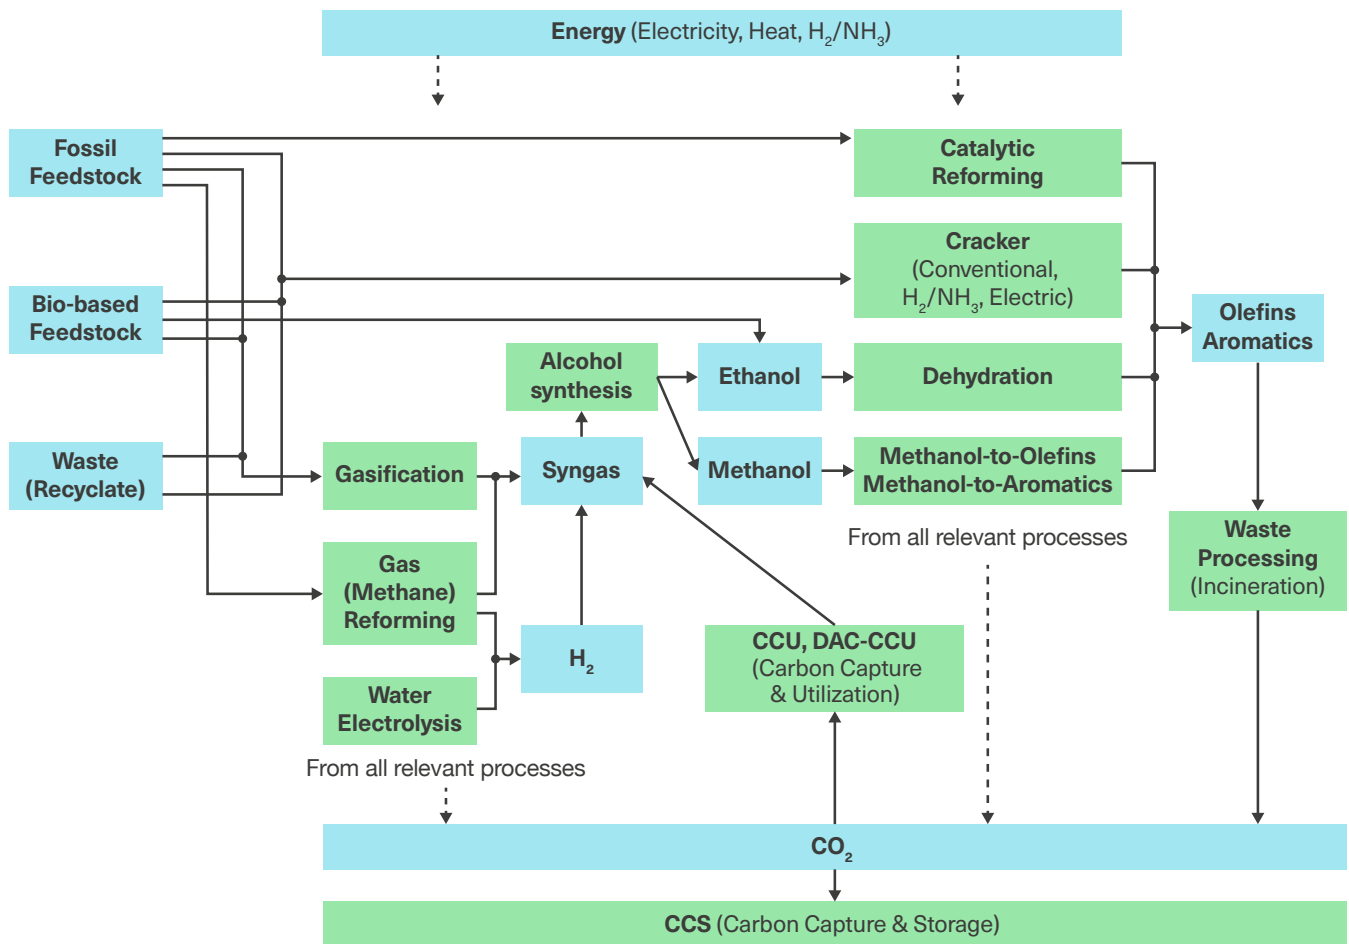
Energy (Electricity, Heat, $H_2/NH_3$)

Fossil Feedstock

Catalytic Reforming

Cracker (Conventional, $H_2/NH_3$, Electric)

Bio-based Feedstock

Olefins Aromatics

Alcohol synthesis

Ethanol

Dehydration

Waste (Recyclate)

Gasification

Syngas

Methanol

Methanol-to-Olefins Methanol-to-Aromatics

From all relevant processes

Waste Processing (Incineration)

Gas (Methane) Reforming

$H_2$

CCU, DAC-CCU (Carbon Capture & Utilization)

Water Electrolysis

From all relevant processes

$CO_2$

CCS (Carbon Capture & Storage)